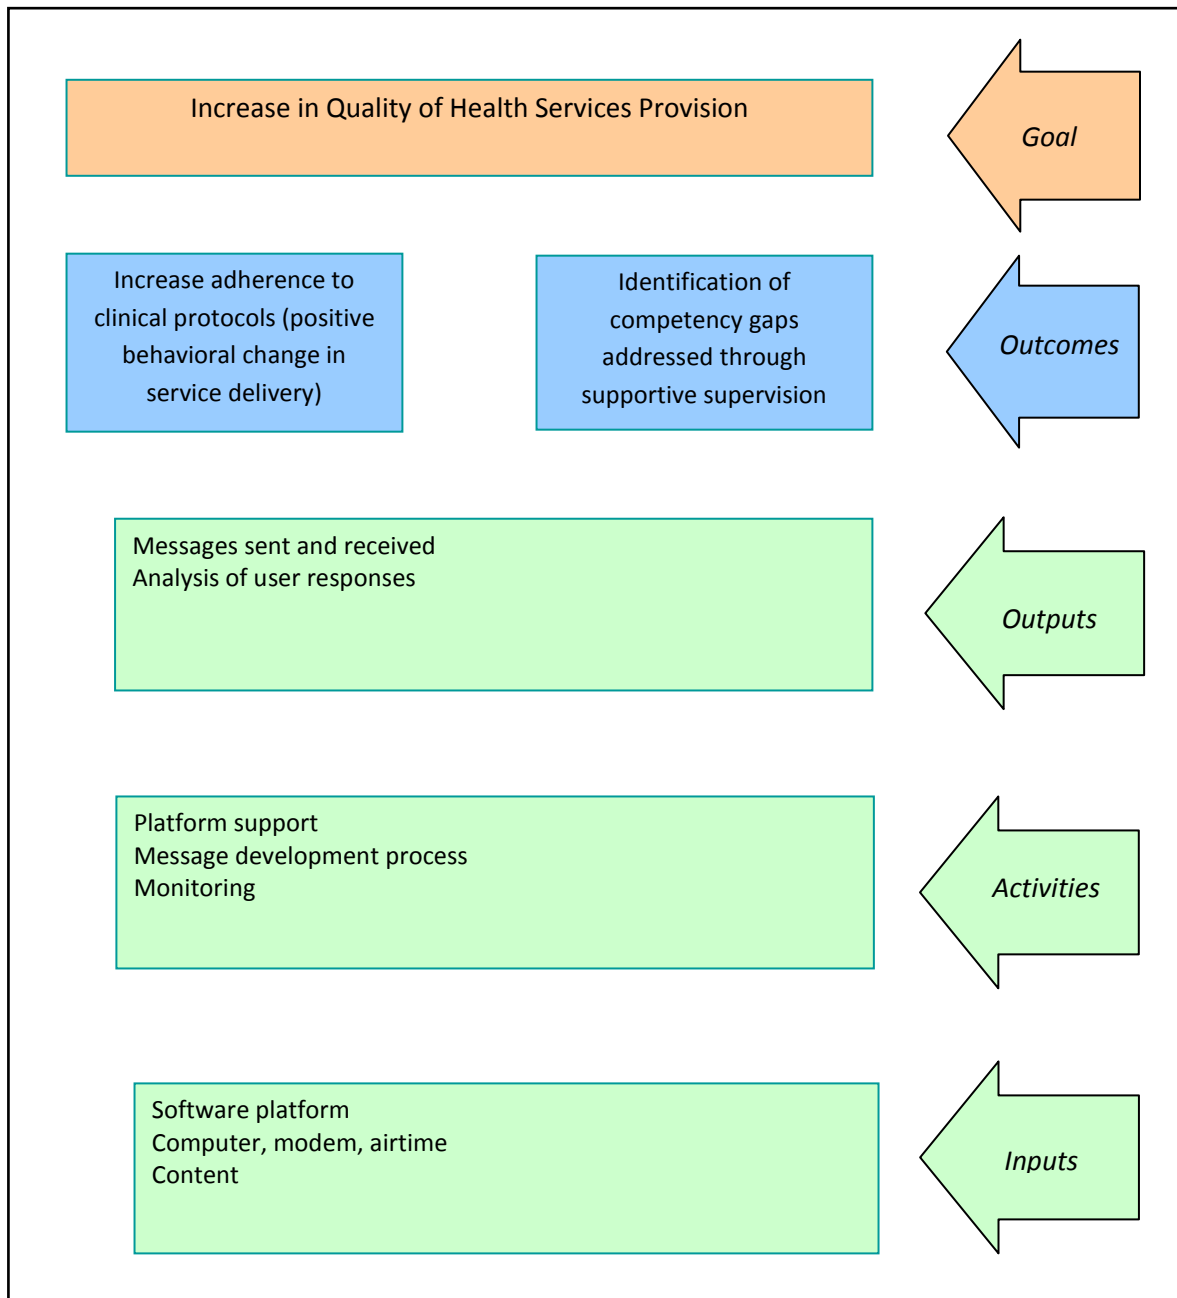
Increase in Quality of Health Services Provision

Goal

Increase adherence to clinical protocols (positive behavioral change in service delivery)

Identification of competency gaps addressed through supportive supervision

Outcomes

Messages sent and received
Analysis of user responses

Outputs

Platform support
Message development process
Monitoring

Activities

Software platform
Computer, modem, airtime
Content

Inputs